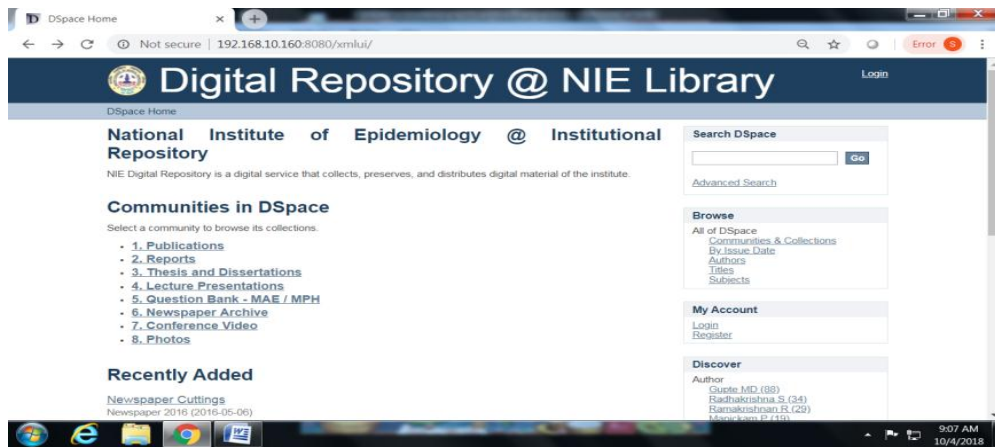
DSpace Home

Not secure | 192.168.10.160:8080/xmlui/

Error S

Digital Repository @ NIE Library

Login

DSpace Home

National Institute of Epidemiology @ Institutional Repository

NIE Digital Repository is a digital service that collects, preserves, and distributes digital material of the institute.

Communities in DSpace

Select a community to browse its collections.

- 1. Publications
- 2. Reports
- 3. Thesis and Dissertations
- 4. Lecture Presentations
- 5. Question Bank - MAE / MPH
- 6. Newspaper Archive
- 7. Conference Video
- 8. Photos

Recently Added

Newspaper Cuttings
Newspaper 2016 (2016-05-06)

Search DSpace

Go

Advanced Search

Browse

All of DSpace
Communities & Collections
By Issue Date
Authors
Titles
Subjects

My Account

Login
Register

Discover

Author
Gupte MD (88)
Radhakrishna S (34)
Ramakrishnan R (29)
Manickam P (19)

9:07 AM
10/4/2018